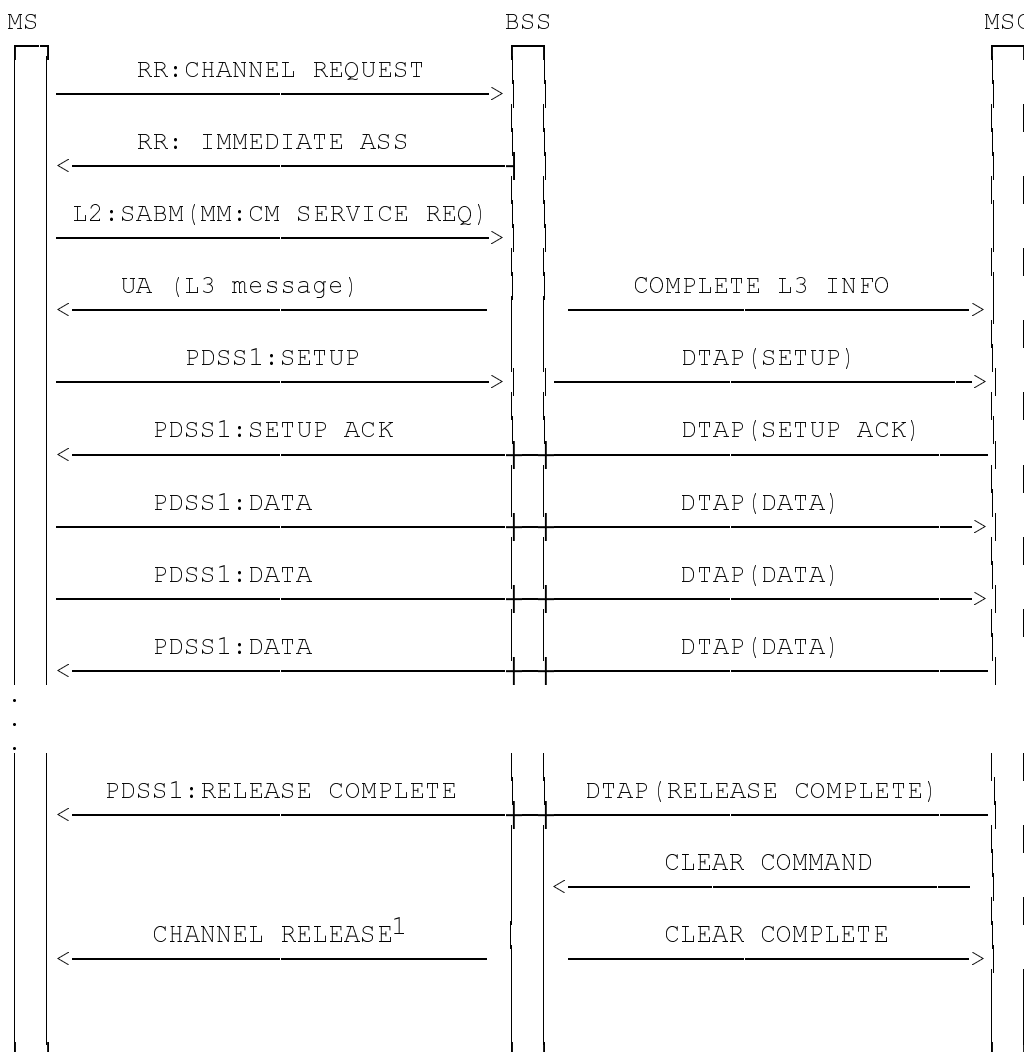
MS

BSS

MSC

RR:CHANNEL REQUEST

RR: IMMEDIATE ASS

L2:SABM(MM:CM SERVICE REQ)

UA (L3 message)

COMPLETE L3 INFO

PDSS1:SETUP

DTAP(SETUP)

PDSS1:SETUP ACK

DTAP(SETUP ACK)

PDSS1:DATA

DTAP(DATA)

PDSS1:DATA

DTAP(DATA)

PDSS1:DATA

DTAP(DATA)

PDSS1:RELEASE COMPLETE

DTAP(RELEASE COMPLETE)

CLEAR COMMAND

CHANNEL RELEASE$^1$

CLEAR COMPLETE